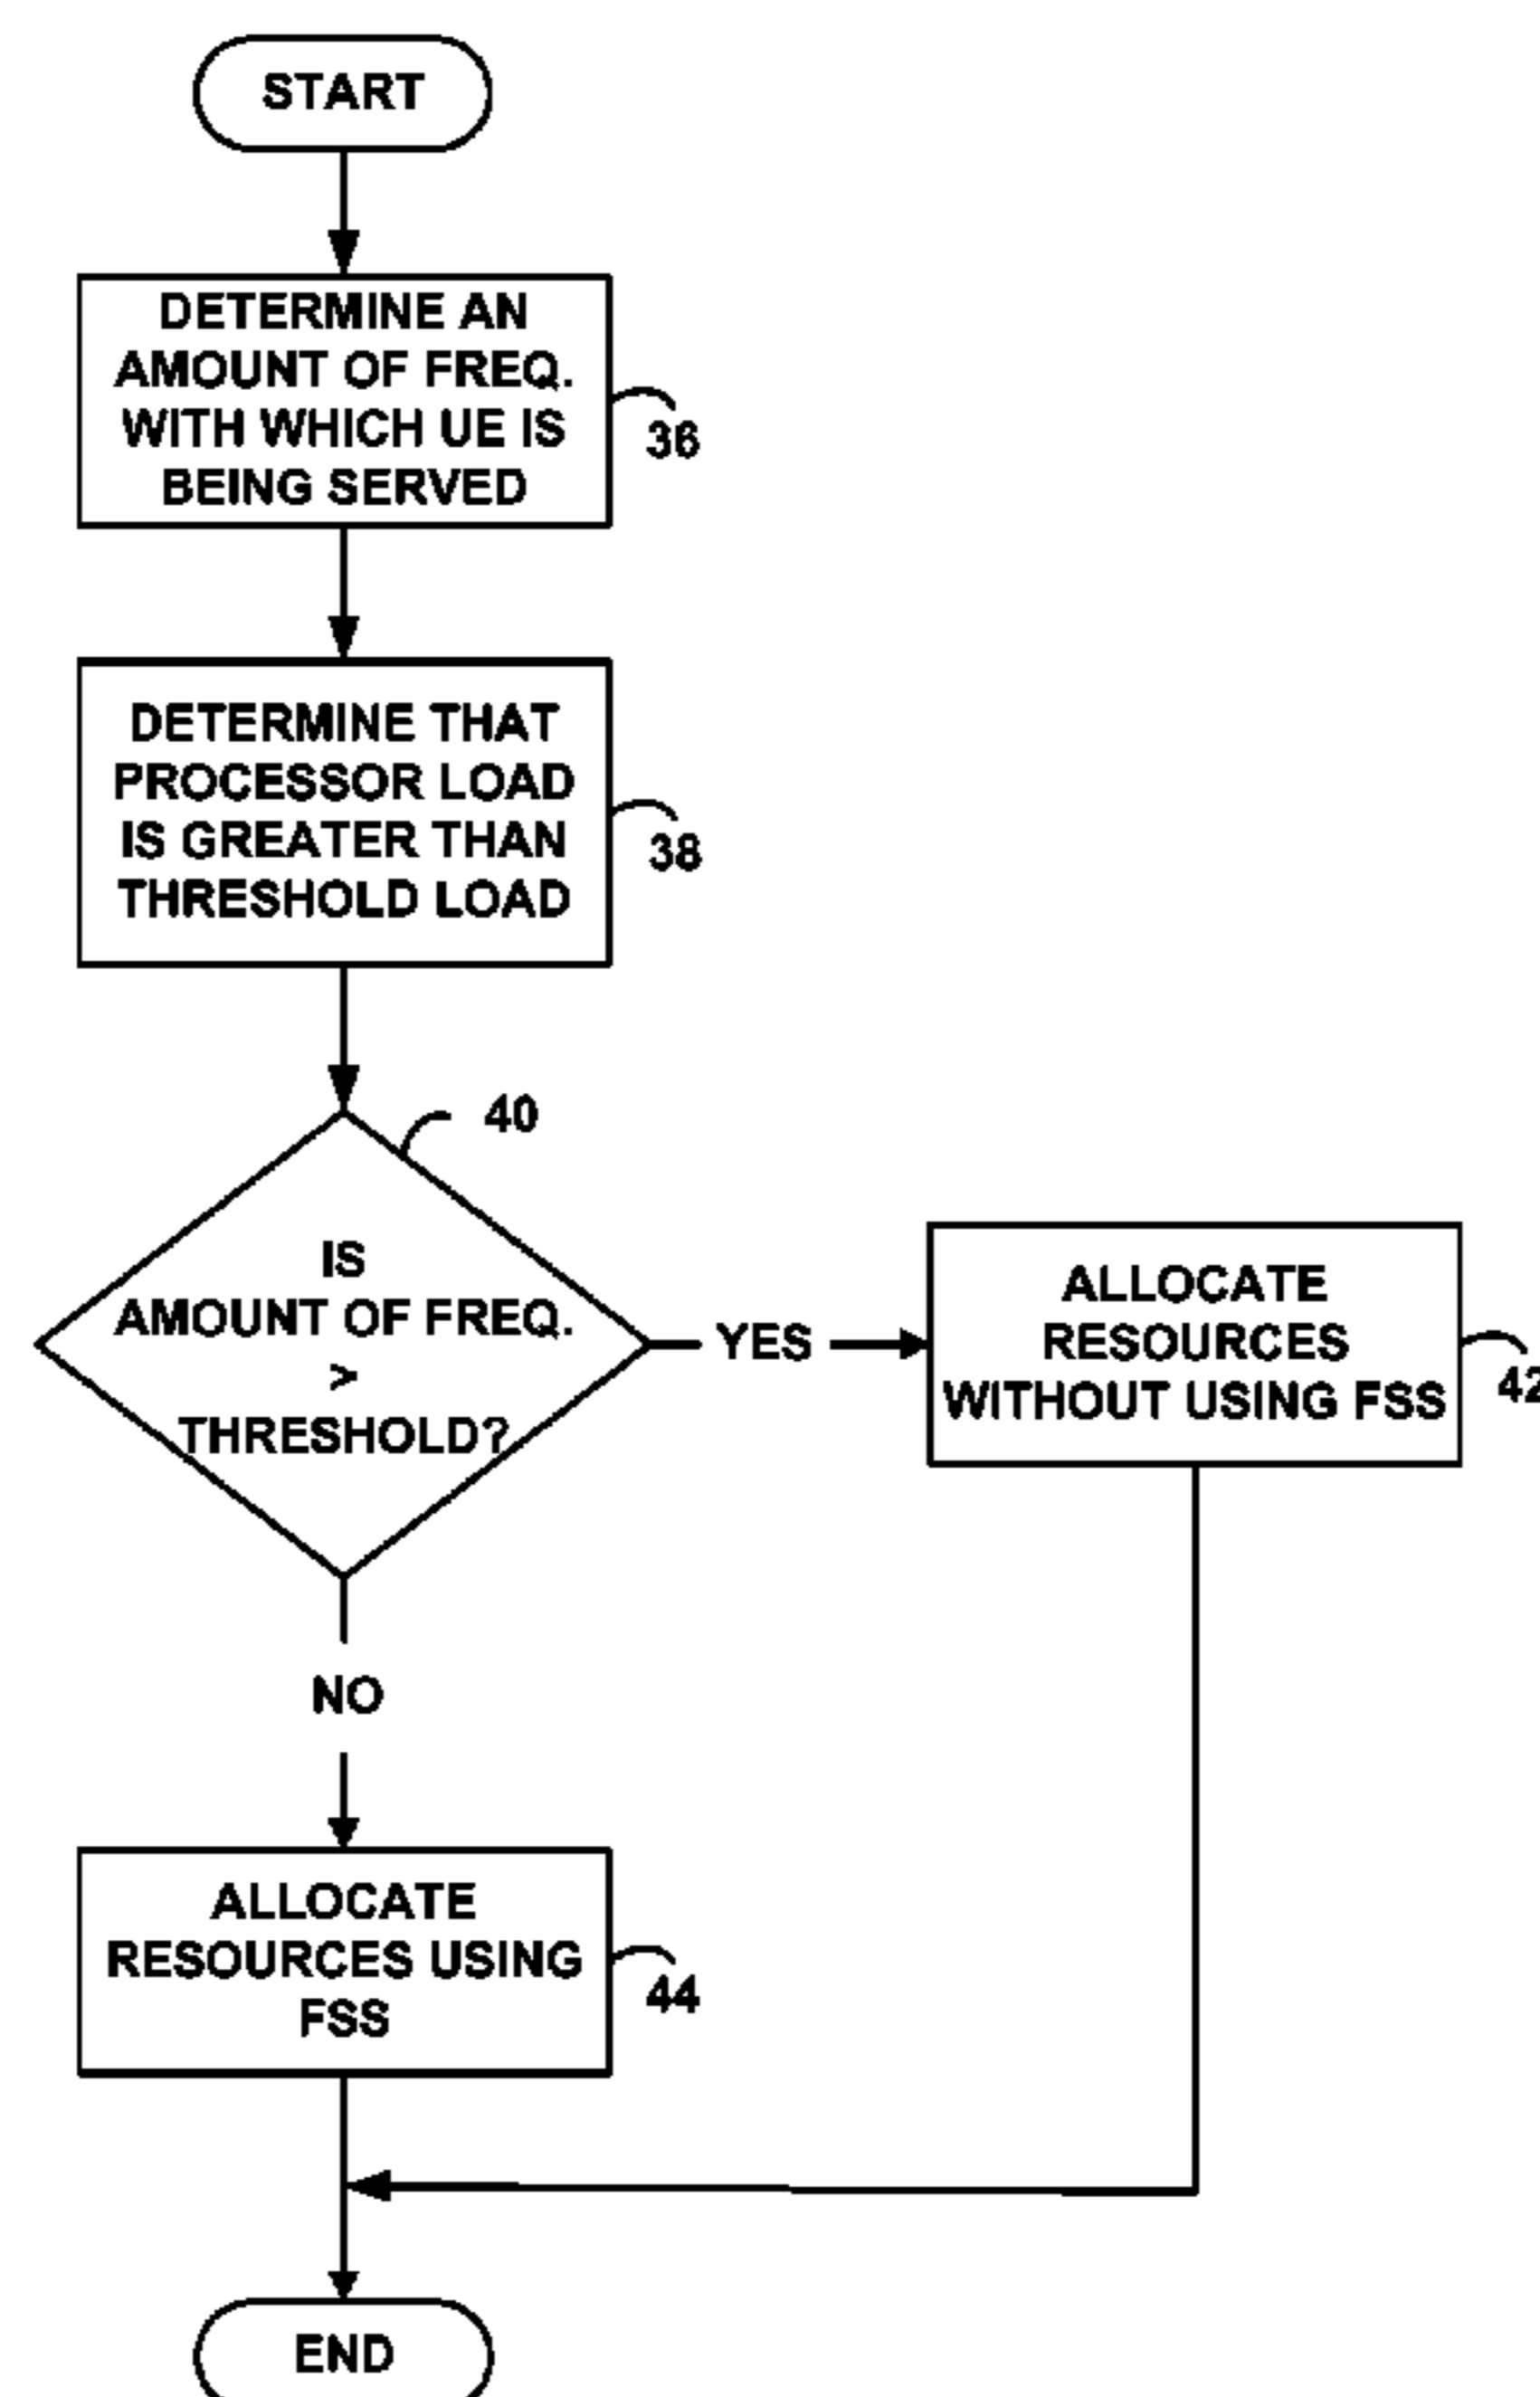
START

DETERMINE AN AMOUNT OF FREQ. WITH WHICH UE IS BEING SERVED

36

DETERMINE THAT PROCESSOR LOAD IS GREATER THAN THRESHOLD LOAD

38

40

IS AMOUNT OF FREQ. > THRESHOLD?

YES

ALLOCATE RESOURCES WITHOUT USING FSS

42

NO

ALLOCATE RESOURCES USING FSS

44

END